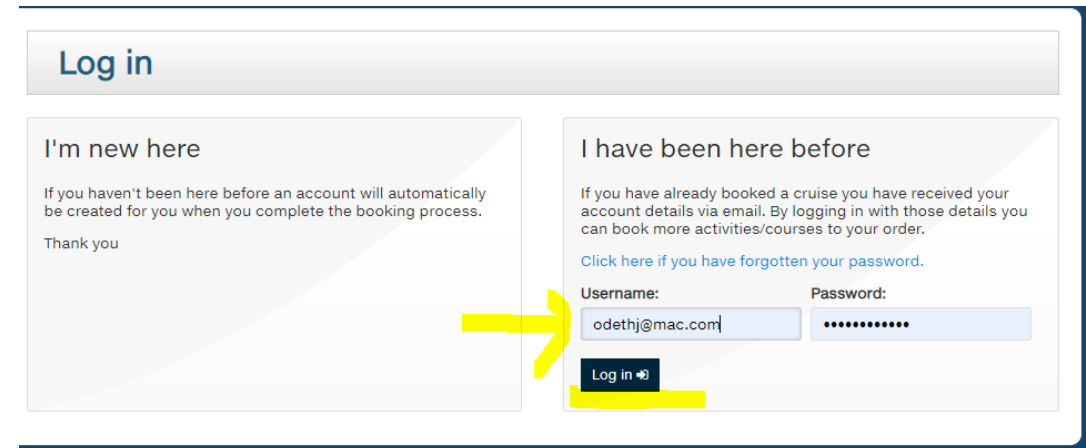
Log in

I'm new here

If you haven't been here before an account will automatically be created for you when you complete the booking process.

Thank you

I have been here before

If you have already booked a cruise you have received your account details via email. By logging in with those details you can book more activities/courses to your order.

Click here if you have forgotten your password.

Username:
odethj@mac.com

Password:
••••••••••••

Log in